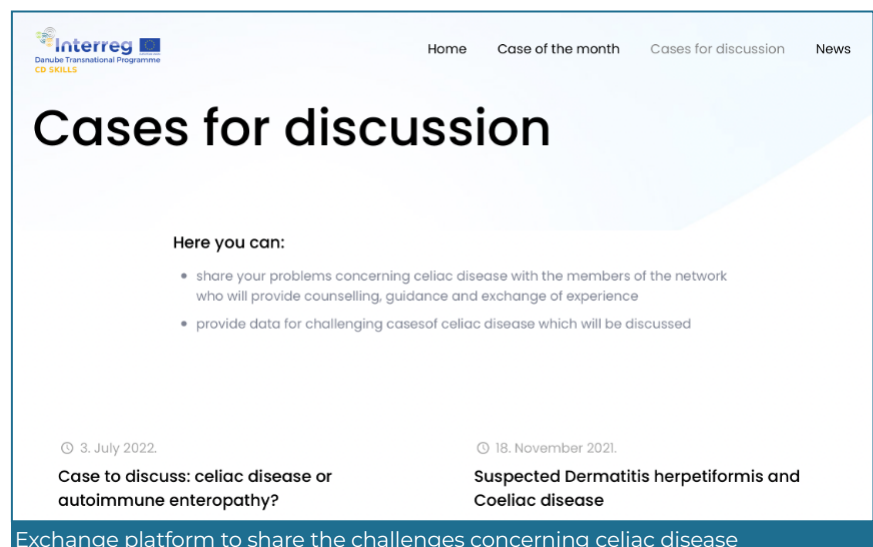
Interreg
Danube Transnational Programme
CD SKILLS

Home Case of the month Cases for discussion News

Cases for discussion

Here you can:

- share your problems concerning celiac disease with the members of the network who will provide counselling, guidance and exchange of experience
- provide data for challenging casesof celiac disease which will be discussed

3. July 2022.

Case to discuss: celiac disease or autoimmune enteropathy?

18. November 2021.

Suspected Dermatitis herpetiformis and Coeliac disease

Exchange platform to share the challenges concerning celiac disease